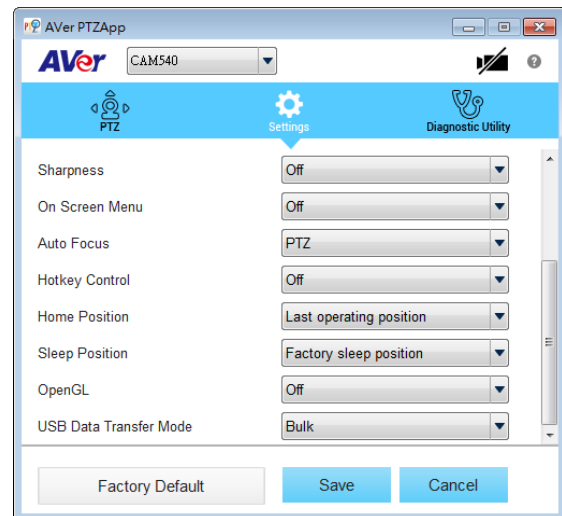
AVer PTZApp

AVer CAM540

PTZ
Settings
Diagnostic Utility

Sharpness Off
On Screen Menu Off
Auto Focus PTZ
Hotkey Control Off
Home Position Last operating position
Sleep Position Factory sleep position
OpenGL Off
USB Data Transfer Mode Bulk

Factory Default
Save
Cancel